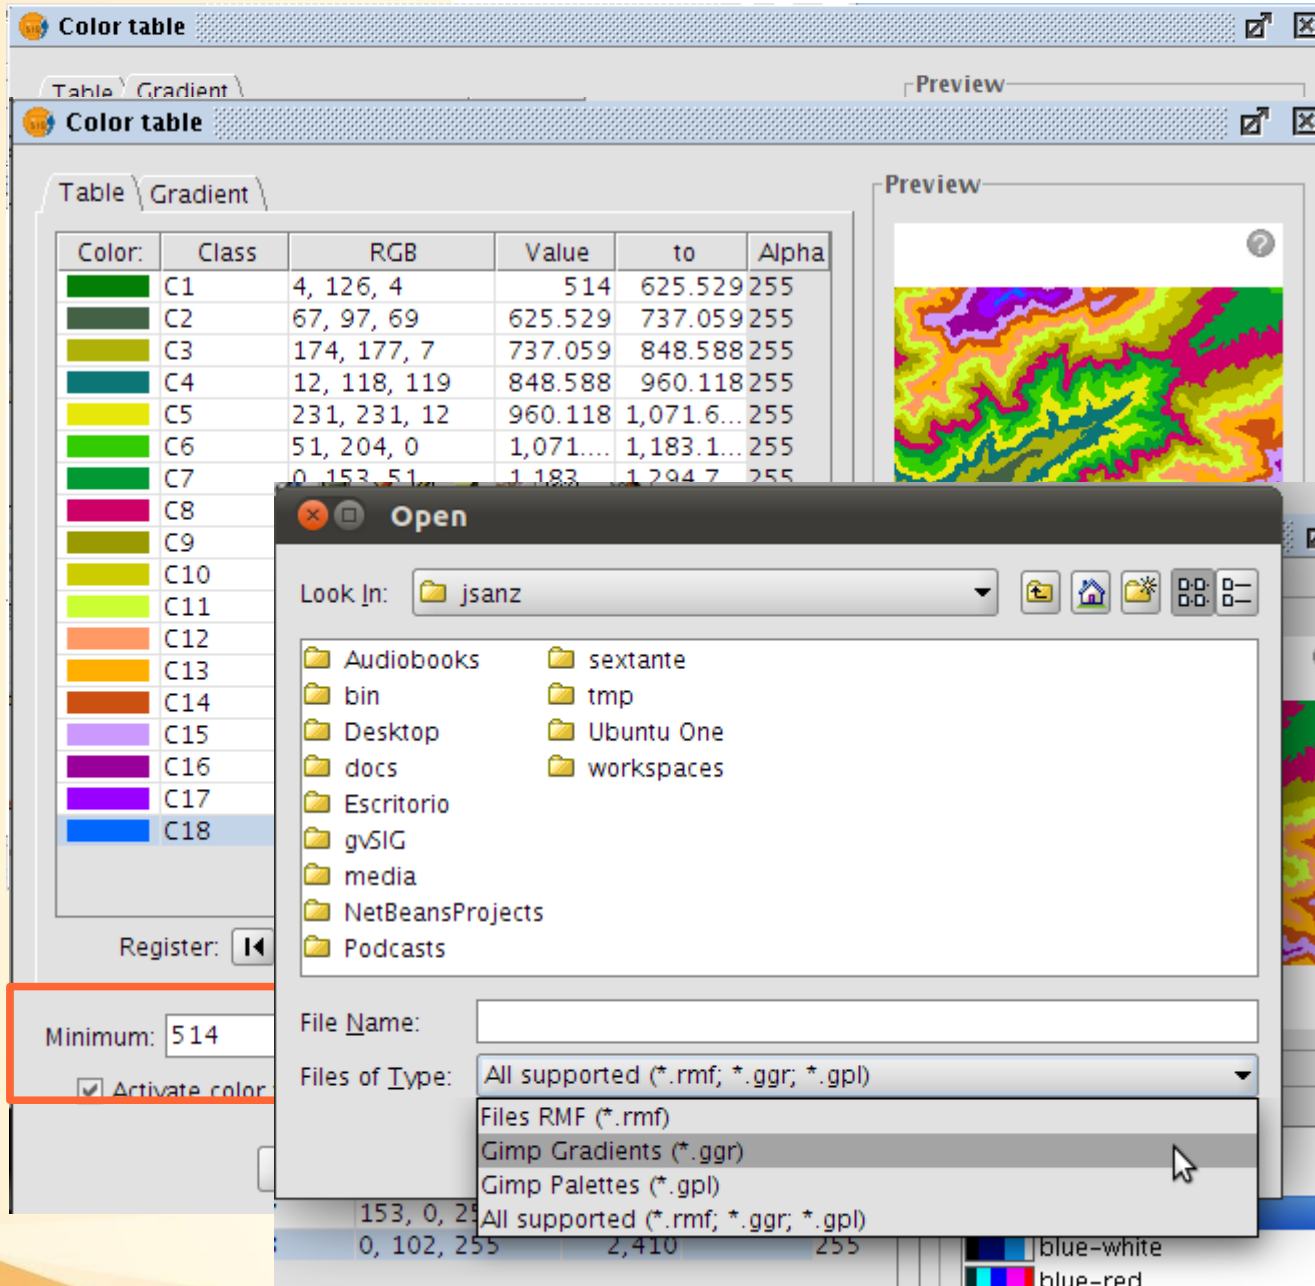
Color table

Table Gradient

Preview

Color table

Table Gradient

Preview

| Color: | Class | RGB | Value | to | Alpha |
|---|---|---|---|---|---|
| | C1 | 4, 126, 4 | 514 | 625.529 | 255 |
| | C2 | 67, 97, 69 | 625.529 | 737.059 | 255 |
| | C3 | 174, 177, 7 | 737.059 | 848.588 | 255 |
| | C4 | 12, 118, 119 | 848.588 | 960.118 | 255 |
| | C5 | 231, 231, 12 | 960.118 | 1,071.6... | 255 |
| | C6 | 51, 204, 0 | 1,071.... | 1,183.1... | 255 |
| | C7 | 0, 153, 51 | 1,183 | 1,294.7 | 255 |
| | C8 | | | | |
| | C9 | | | | |
| | C10 | | | | |
| | C11 | | | | |
| | C12 | | | | |
| | C13 | | | | |
| | C14 | | | | |
| | C15 | | | | |
| | C16 | | | | |
| | C17 | | | | |
| | C18 | | | | |

Register:

Minimum: 514

Activate color

Open

Look In: jsanz

Audiobooks
bin
Desktop
docs
Escritorio
gvSIG
media
NetBeansProjects
Podcasts
sextante
tmp
Ubuntu One
workspaces

File Name:

Files of Type: All supported (*.rmf; *.ggr; *.gpl)

Files RMF (*.rmf)
Gimp Gradients (*.ggr)
Gimp Palettes (*.gpl)
All supported (*.rmf; *.ggr; *.gpl)

153, 0, 25
0, 102, 255 2,410 255

blue-white
blue-red